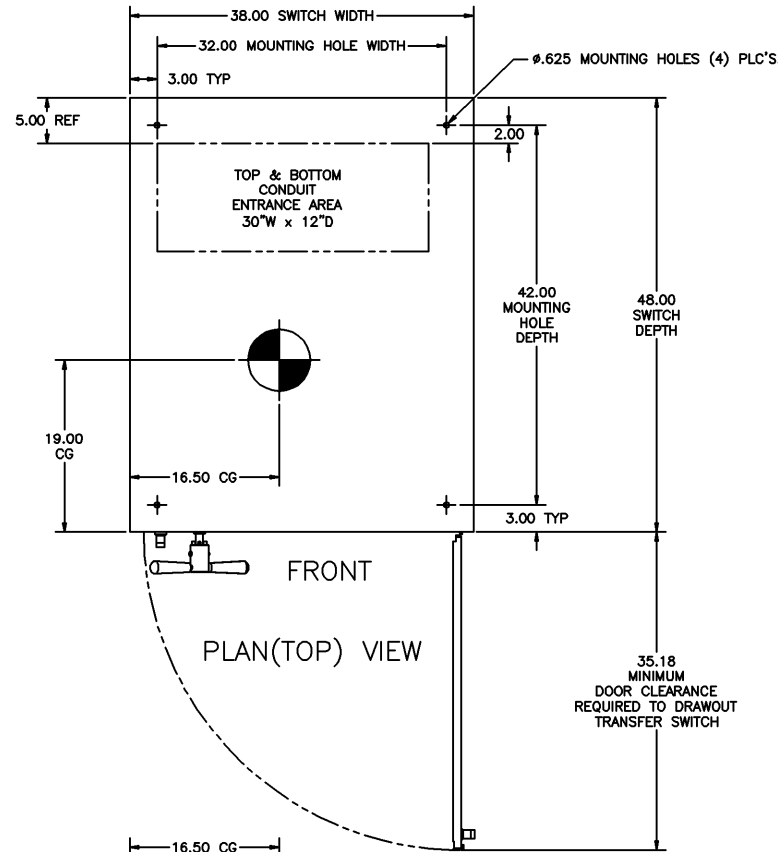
38.00 SWITCH WIDTH

32.00 MOUNTING HOLE WIDTH

3.00 TYP

ø.625 MOUNTING HOLES (4) PLC'S

5.00 REF

2.00

TOP & BOTTOM CONDUIT ENTRANCE AREA 30"W x 12"D

42.00 MOUNTING HOLE DEPTH

48.00 SWITCH DEPTH

19.00 CG

16.50 CG

3.00 TYP

FRONT

PLAN(TOP) VIEW

35.18 MINIMUM DOOR CLEARANCE REQUIRED TO DRAWOUT TRANSFER SWITCH

16.50 CG